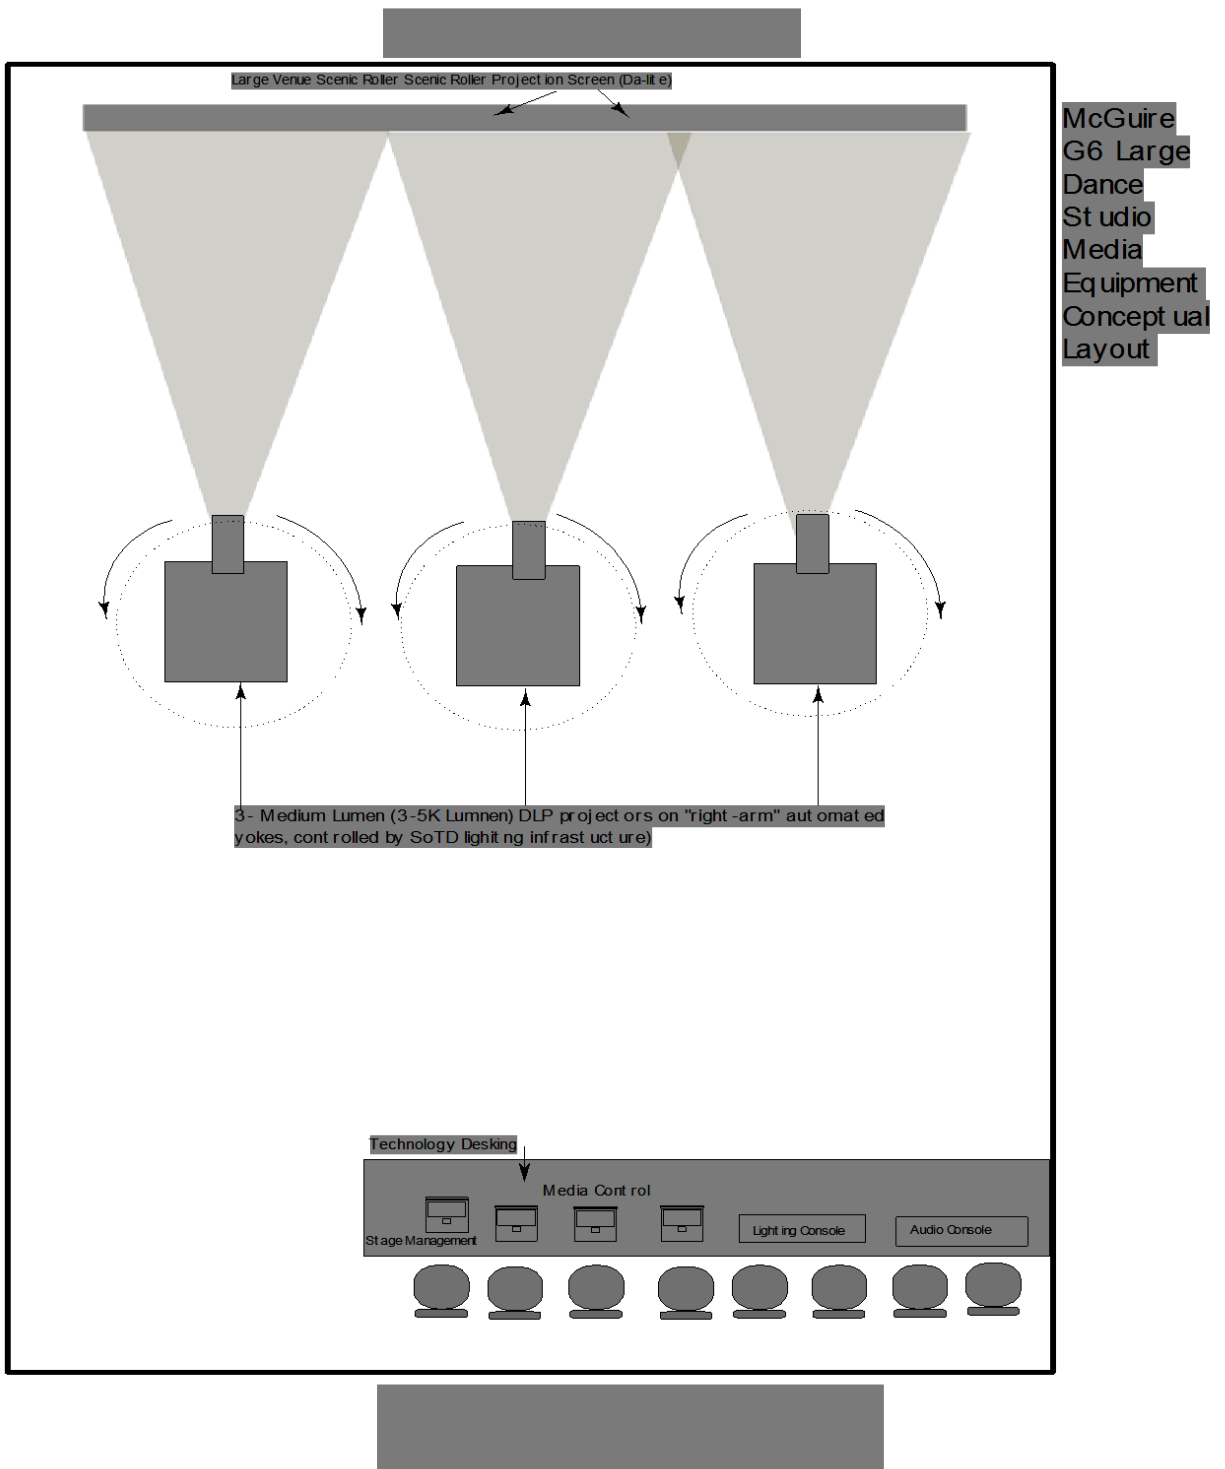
Large Venue Scenic Roller Scenic Roller Projection Screen (Da-lite)

McGuire G6 Large Dance Studio Media Equipment Conceptual Layout

3- Medium Lumen (3-5K Lumnen) DLP projectors on "right-arm" automated yokes, controlled by SoTD lighting infrastucture)

Technology Desking

Media Control

Stage Management

Lighting Console

Audio Console